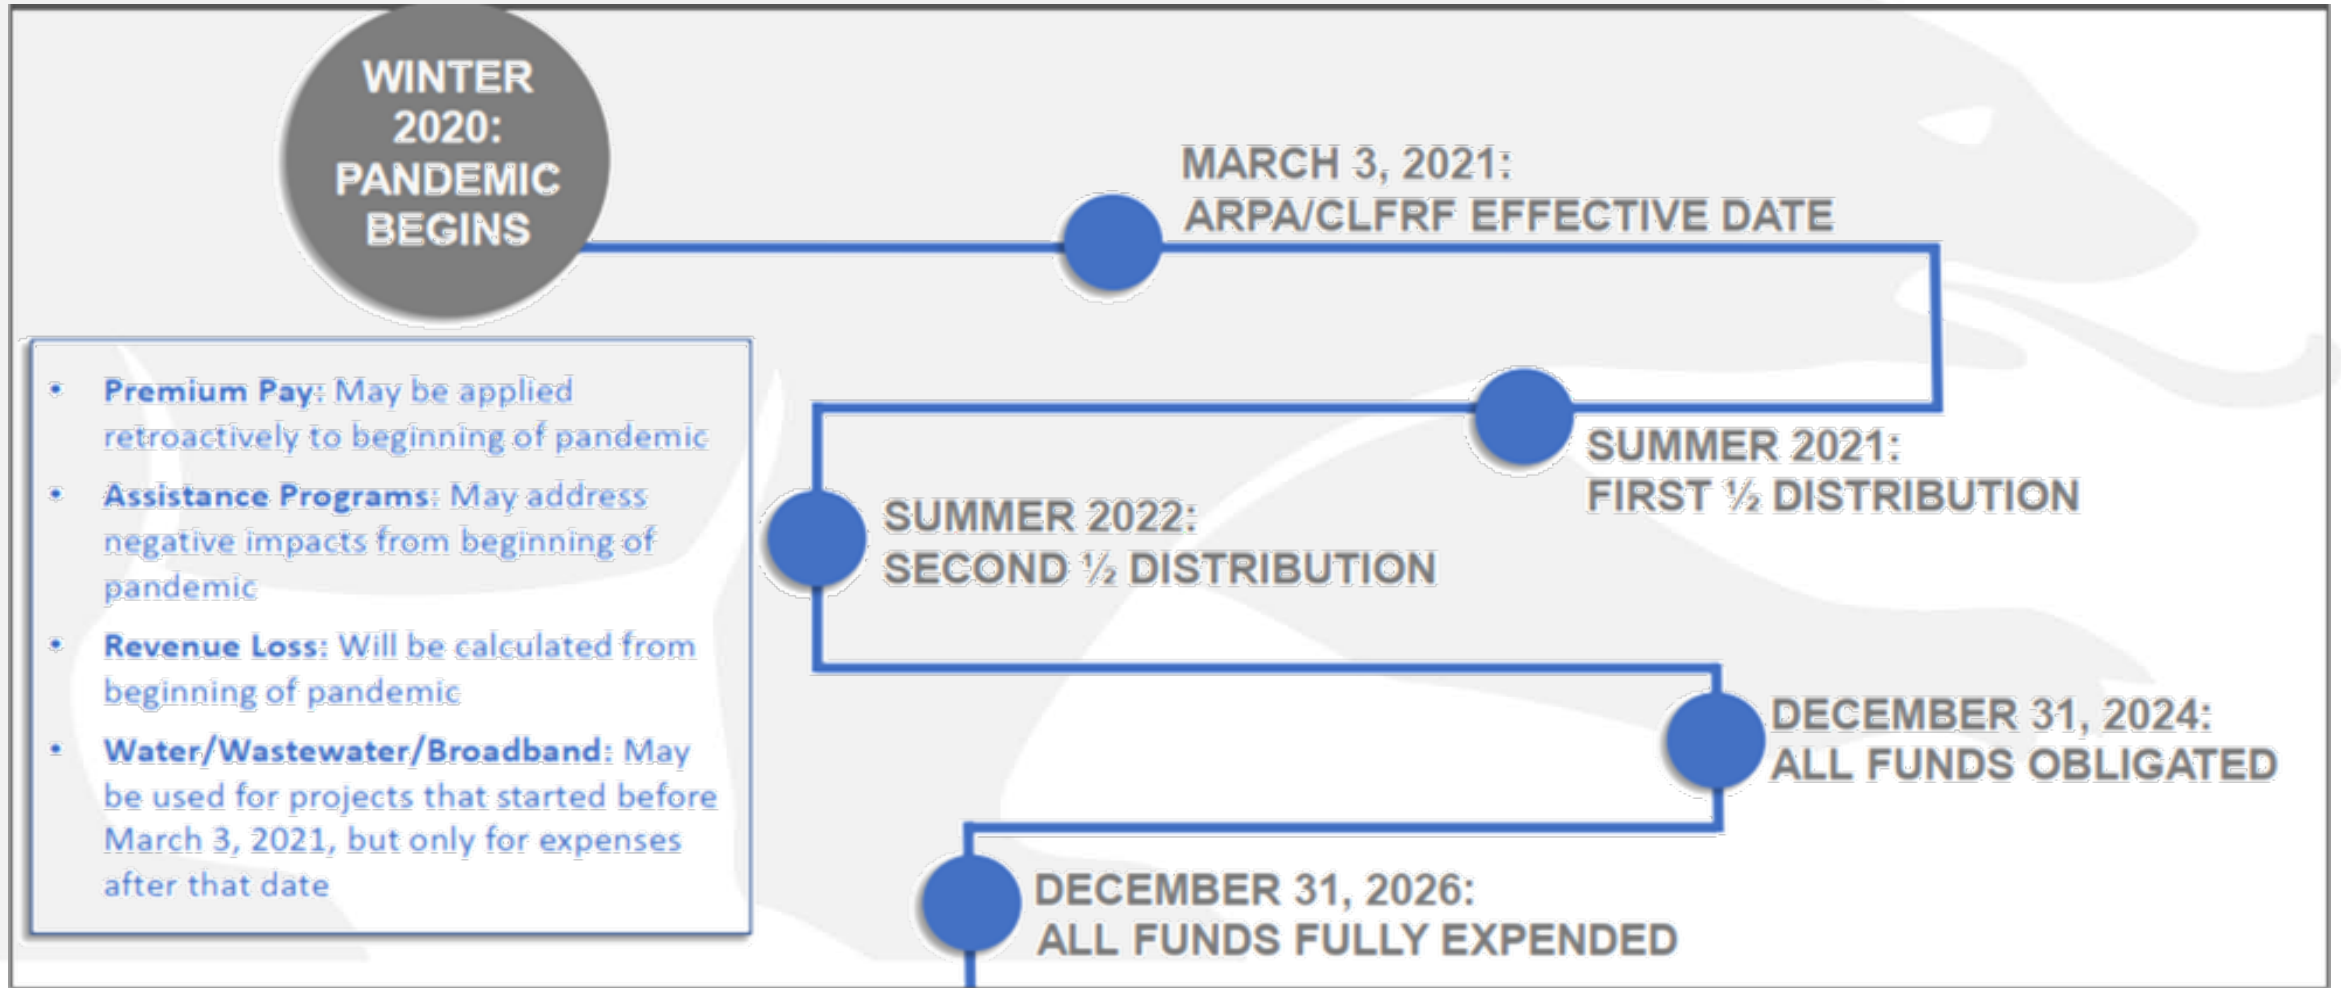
WINTER 2020: PANDEMIC BEGINS

MARCH 3, 2021:
ARPA/CLFRF EFFECTIVE DATE

SUMMER 2021:
FIRST ½ DISTRIBUTION

SUMMER 2022:
SECOND ½ DISTRIBUTION

DECEMBER 31, 2024:
ALL FUNDS OBLIGATED

DECEMBER 31, 2026:
ALL FUNDS FULLY EXPENDED

- Premium Pay: May be applied retroactively to beginning of pandemic
- Assistance Programs: May address negative impacts from beginning of pandemic
- Revenue Loss: Will be calculated from beginning of pandemic
- Water/Wastewater/Broadband: May be used for projects that started before March 3, 2021, but only for expenses after that date